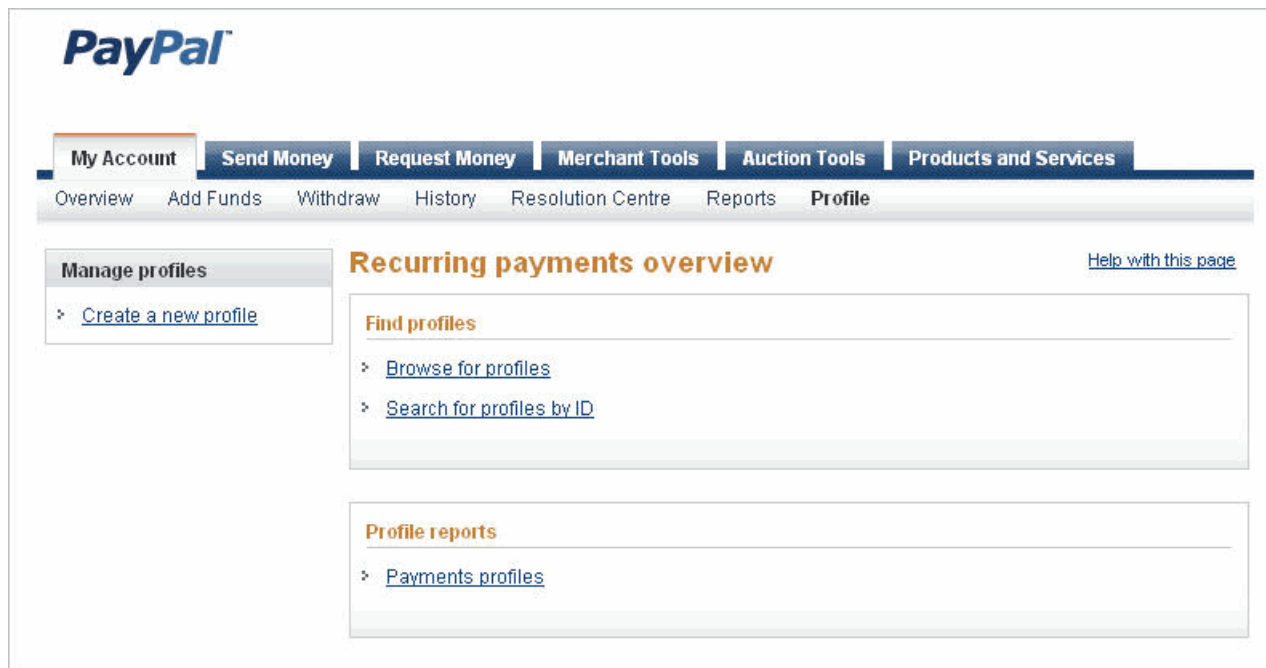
PayPal

My Account | Send Money | Request Money | Merchant Tools | Auction Tools | Products and Services

Overview | Add Funds | Withdraw | History | Resolution Centre | Reports | Profile

Manage profiles

Create a new profile

Recurring payments overview

Help with this page

Find profiles

Browse for profiles

Search for profiles by ID

Profile reports

Payments profiles